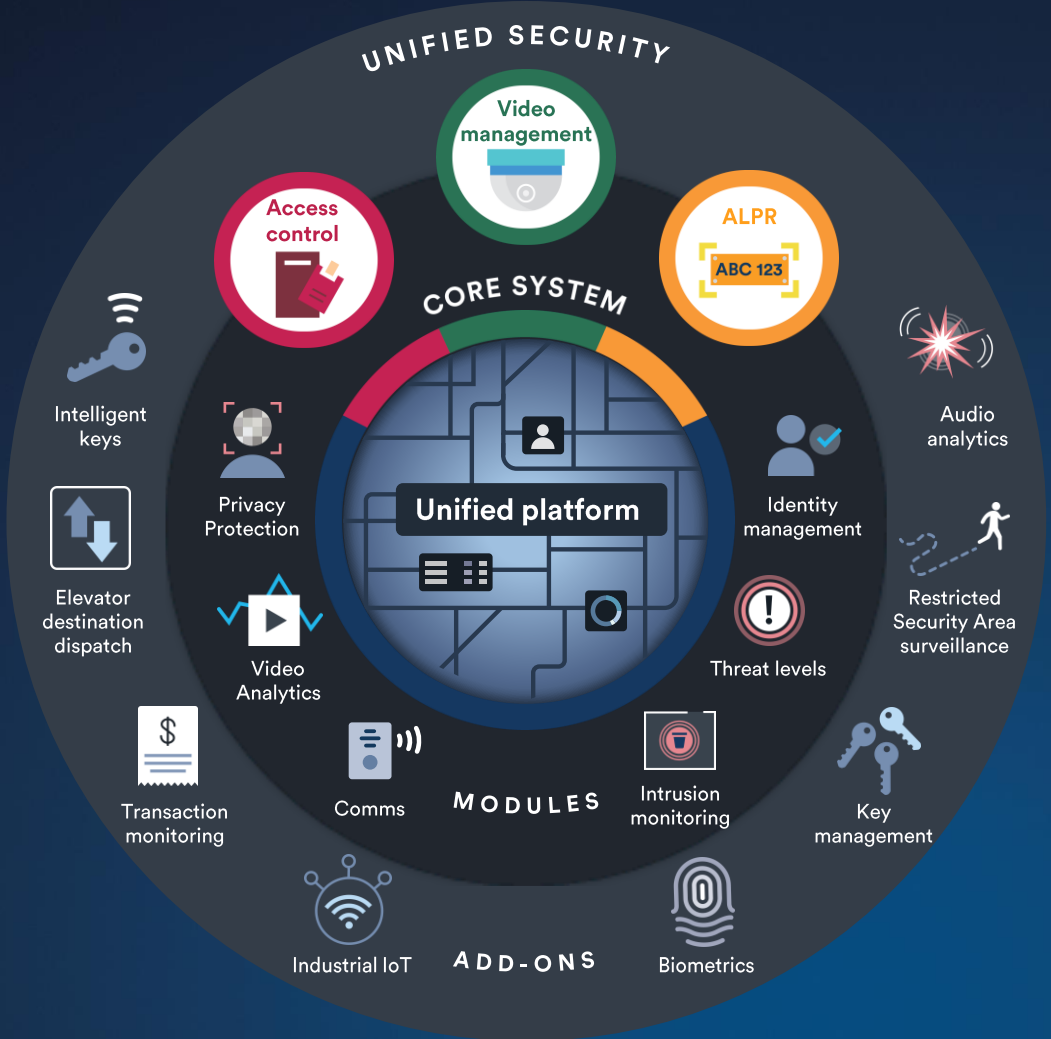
UNIFIED SECURITY

Video management

Access control

ALPR

ABC 123

CORE SYSTEM

Unified platform

Intelligent keys

Privacy Protection

Identity management

Audio analytics

Elevator destination dispatch

Video Analytics

Threat levels

Restricted Security Area surveillance

Transaction monitoring

Comms

MODULES

Intrusion monitoring

Key management

Industrial IoT

ADD-ONS

Biometrics